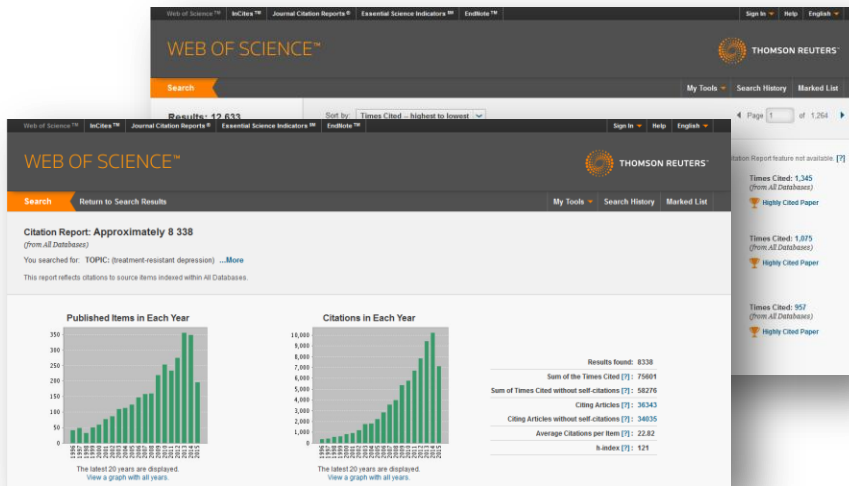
Web of Science™ InCites™ Journal Citation Reports® Essential Science Indicators℠ EndNote™ Sign In Help English

WEB OF SCIENCE™

THOMSON REUTERS

Search

My Tools Search History Marked List

Results: 12,633

Sort by: Times Cited -- highest to lowest

Page 1 of 1,264

Citation Report feature not available. [?]

Times Cited: 1,345
(from All Databases)
Highly Cited Paper

Times Cited: 1,075
(from All Databases)
Highly Cited Paper

Times Cited: 957
(from All Databases)
Highly Cited Paper

Web of Science™ InCites™ Journal Citation Reports® Essential Science Indicators℠ EndNote™ Sign In Help English

WEB OF SCIENCE™

THOMSON REUTERS

Search Return to Search Results

My Tools Search History Marked List

Citation Report: Approximately 8 338
(from All Databases)

You searched for: TOPIC: (treatment-resistant depression) ...More

This report reflects citations to source items indexed within All Databases.

Published Items in Each Year

350, 300, 250, 200, 150, 100, 50, 0

1996 1997 1998 1999 2000 2001 2002 2003 2004 2005 2006 2007 2008 2009 2010 2011 2012 2013 2014 2015

The latest 20 years are displayed.
View a graph with all years.

Citations in Each Year

10,000, 9,000, 8,000, 7,000, 6,000, 5,000, 4,000, 3,000, 2,000, 1,000, 0

1996 1997 1998 1999 2000 2001 2002 2003 2004 2005 2006 2007 2008 2009 2010 2011 2012 2013 2014 2015

The latest 20 years are displayed.
View a graph with all years.

| | |
|---|---|
| Results found: | 8338 |
| Sum of the Times Cited [?]: | 75601 |
| Sum of Times Cited without self-citations [?]: | 58276 |
| Citing Articles [?]: | 36343 |
| Citing Articles without self-citations [?]: | 34035 |
| Average Citations per Item [?]: | 22.82 |
| h-index [?]: | 121 |